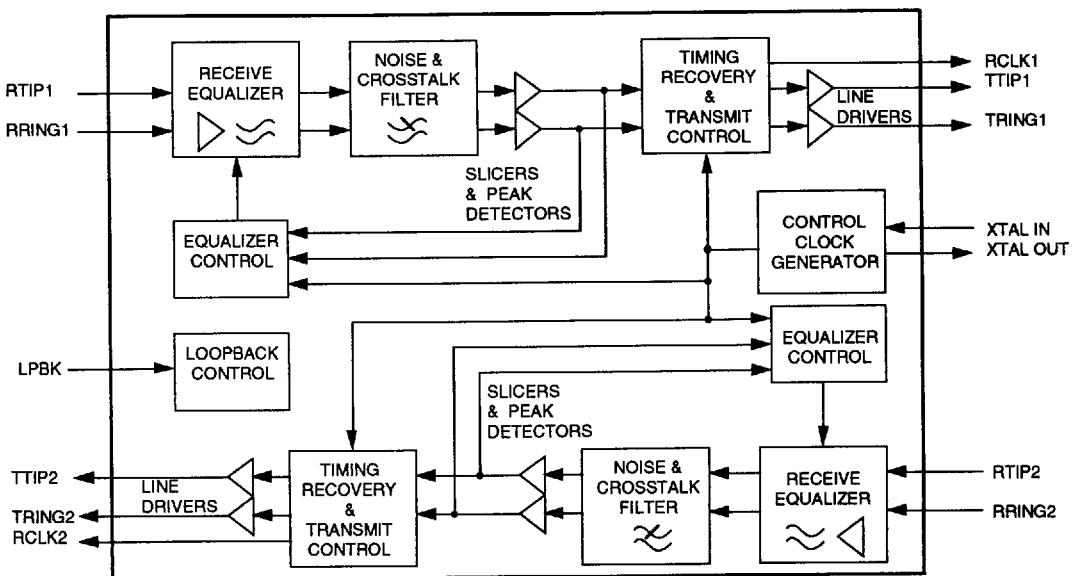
RTIP1
RRING1
RECEIVE EQUALIZER
NOISE & CROSSTALK FILTER
TIMING RECOVERY & TRANSMIT CONTROL
RCLK1
TTIP1
LINE DRIVERS
TRING1
SLICERS & PEAK DETECTORS
EQUALIZER CONTROL
CONTROL CLOCK GENERATOR
XTAL IN
XTAL OUT
LPBK
LOOPBACK CONTROL
EQUALIZER CONTROL
SLICERS & PEAK DETECTORS
TTIP2
LINE DRIVERS
TRING2
RCLK2
TIMING RECOVERY & TRANSMIT CONTROL
NOISE & CROSSTALK FILTER
RECEIVE EQUALIZER
RTIP2
RRING2